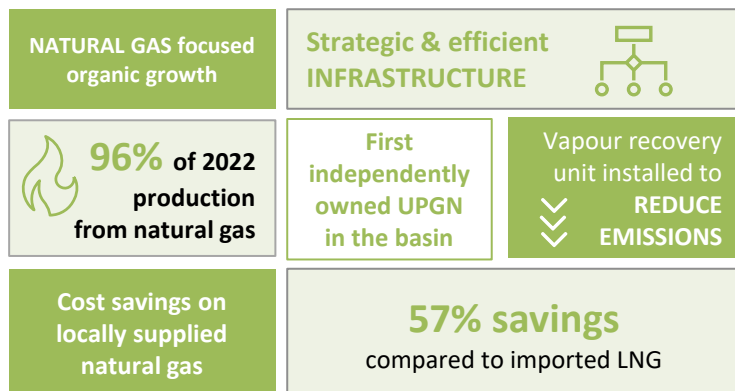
NATURAL GAS focused organic growth

Strategic & efficient INFRASTRUCTURE

96% of 2022 production from natural gas

First independently owned UPGN in the basin

Vapour recovery unit installed to REDUCE EMISSIONS

Cost savings on locally supplied natural gas

57% savings compared to imported LNG